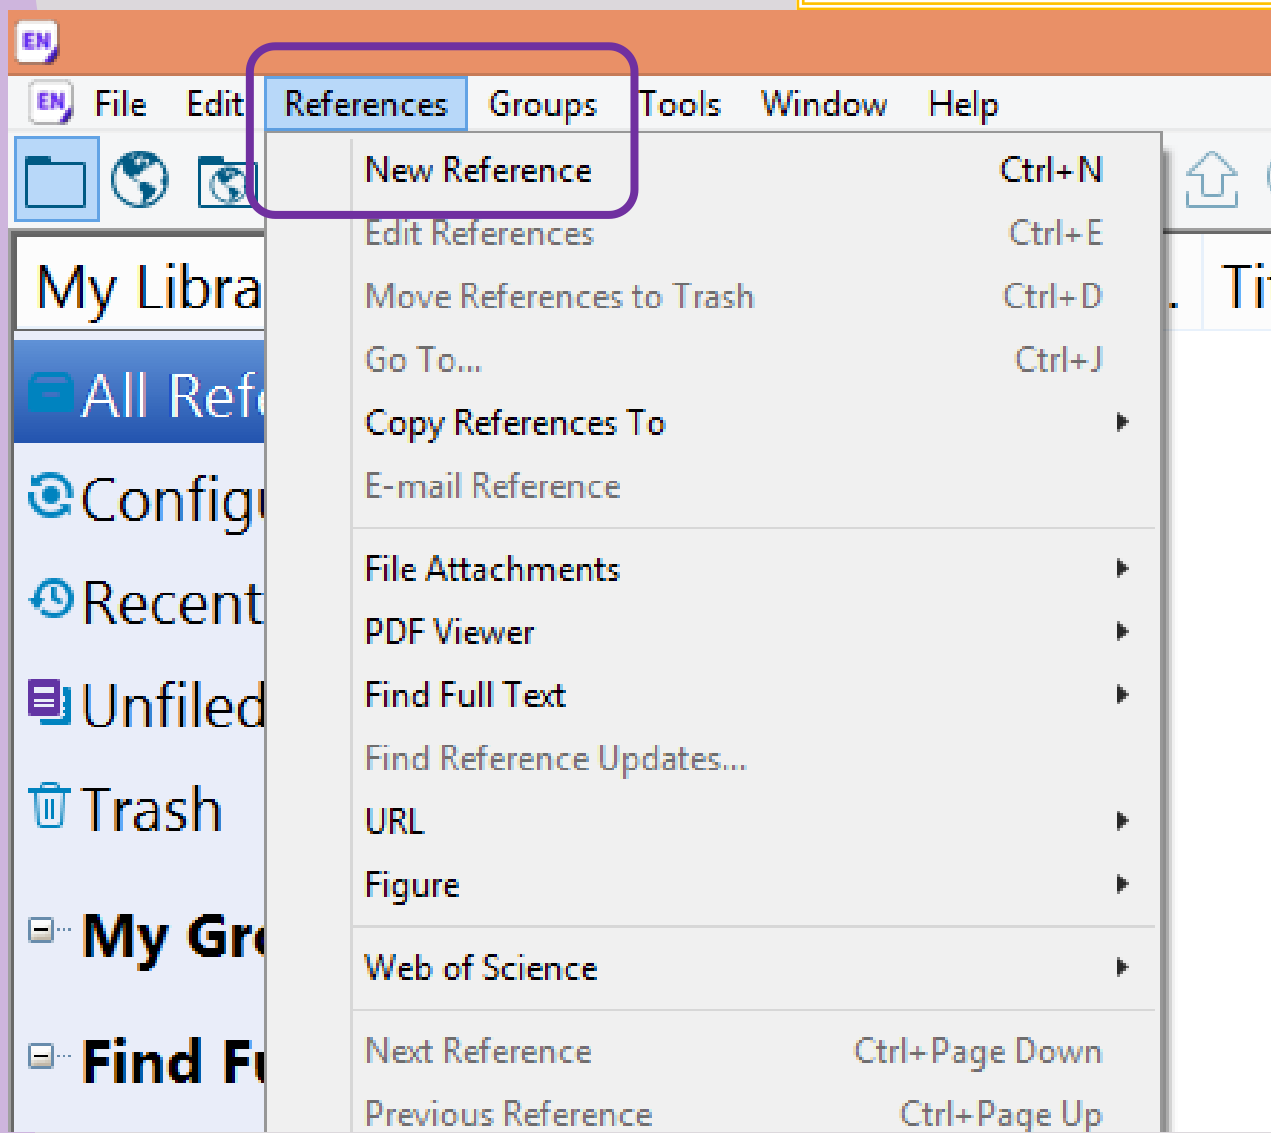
EN

EN File Edit References Groups Tools Window Help

My Libra

All Refe

Configu

Recent

Unfiled

Trash

My Gr

Find Fu

Ti

New Reference Ctrl+N
Edit References Ctrl+E
Move References to Trash Ctrl+D
Go To... Ctrl+J
Copy References To
E-mail Reference
File Attachments
PDF Viewer
Find Full Text
Find Reference Updates...
URL
Figure
Web of Science
Next Reference Ctrl+Page Down
Previous Reference Ctrl+Page Up